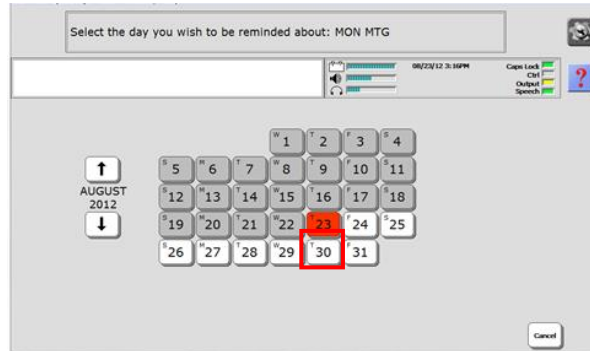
Select the day you wish to be reminded about: MON MTG

08/23/12 3:16PM

Caps Lock
Ctrl
Output
Speech

?

AUGUST
2012

| | | | | | | |
|---|---|---|---|---|---|---|
| | | | W 1 | T 2 | F 3 | S 4 |
| S 5 | M 6 | T 7 | W 8 | T 9 | F 10 | S 11 |
| S 12 | M 13 | T 14 | W 15 | T 16 | F 17 | S 18 |
| S 19 | M 20 | T 21 | W 22 | T 23 | F 24 | S 25 |
| S 26 | M 27 | T 28 | W 29 | T 30 | F 31 | |

Cancel